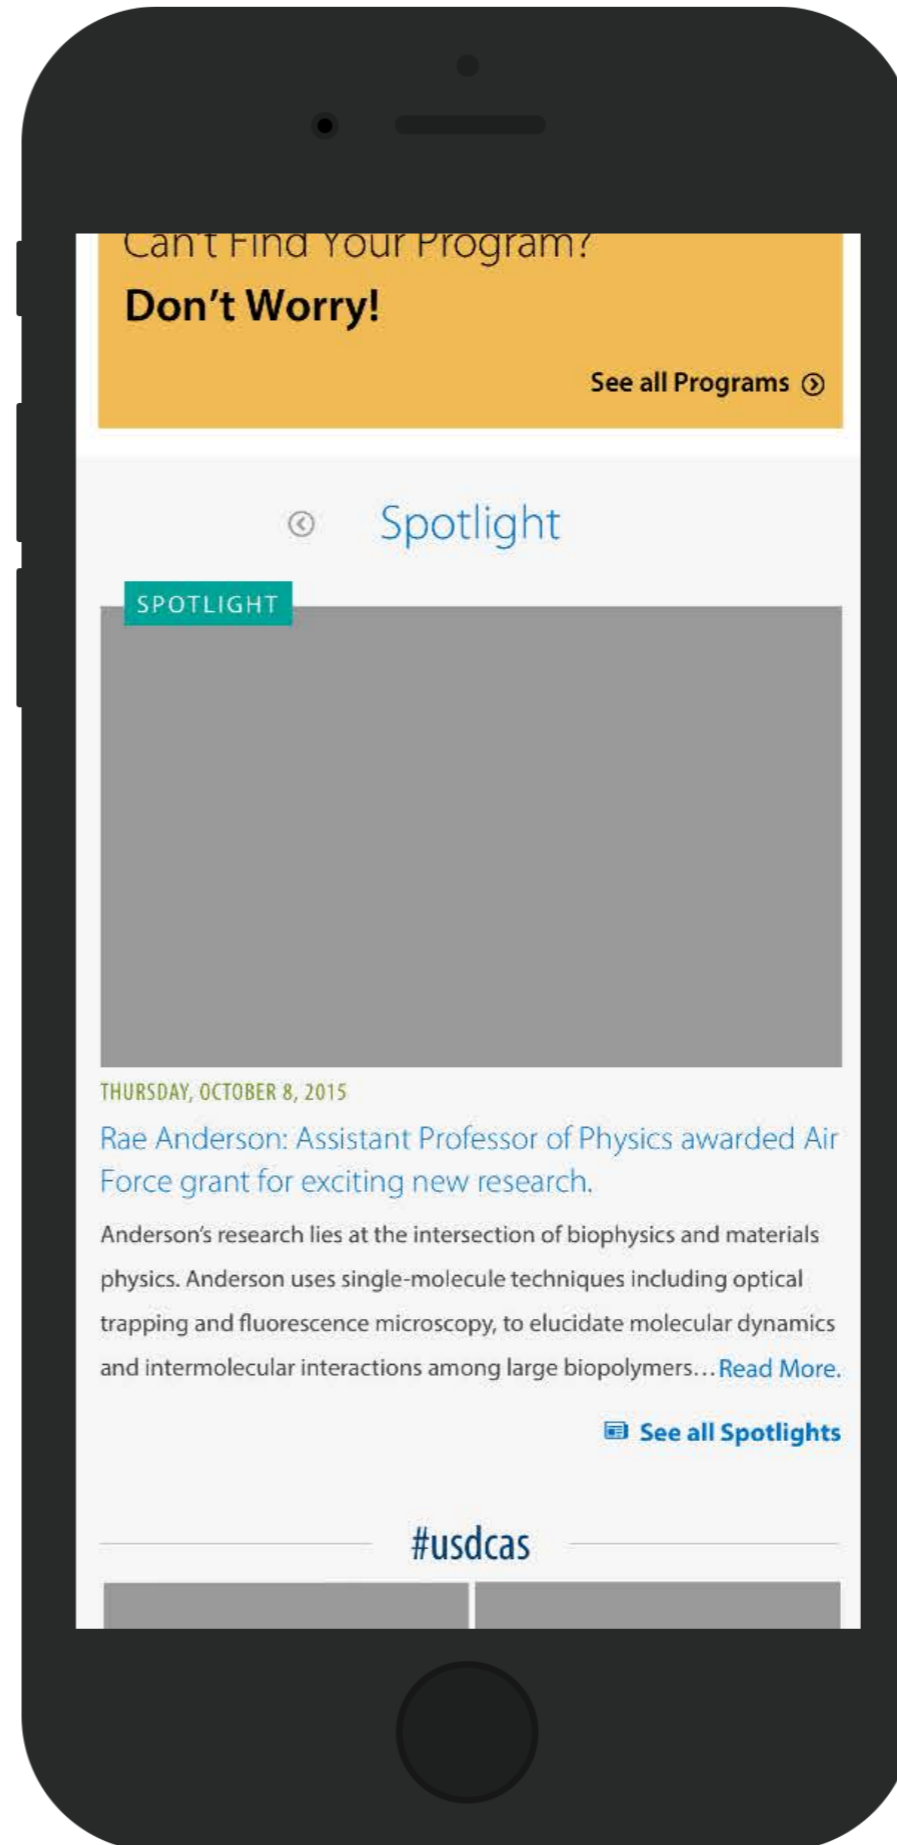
Can't Find Your Program?

Don't Worry!

See all Programs

Spotlight

SPOTLIGHT

THURSDAY, OCTOBER 8, 2015

Rae Anderson: Assistant Professor of Physics awarded Air Force grant for exciting new research.

Anderson's research lies at the intersection of biophysics and materials physics. Anderson uses single-molecule techniques including optical trapping and fluorescence microscopy, to elucidate molecular dynamics and intermolecular interactions among large biopolymers... Read More.

See all Spotlights

#usdcas